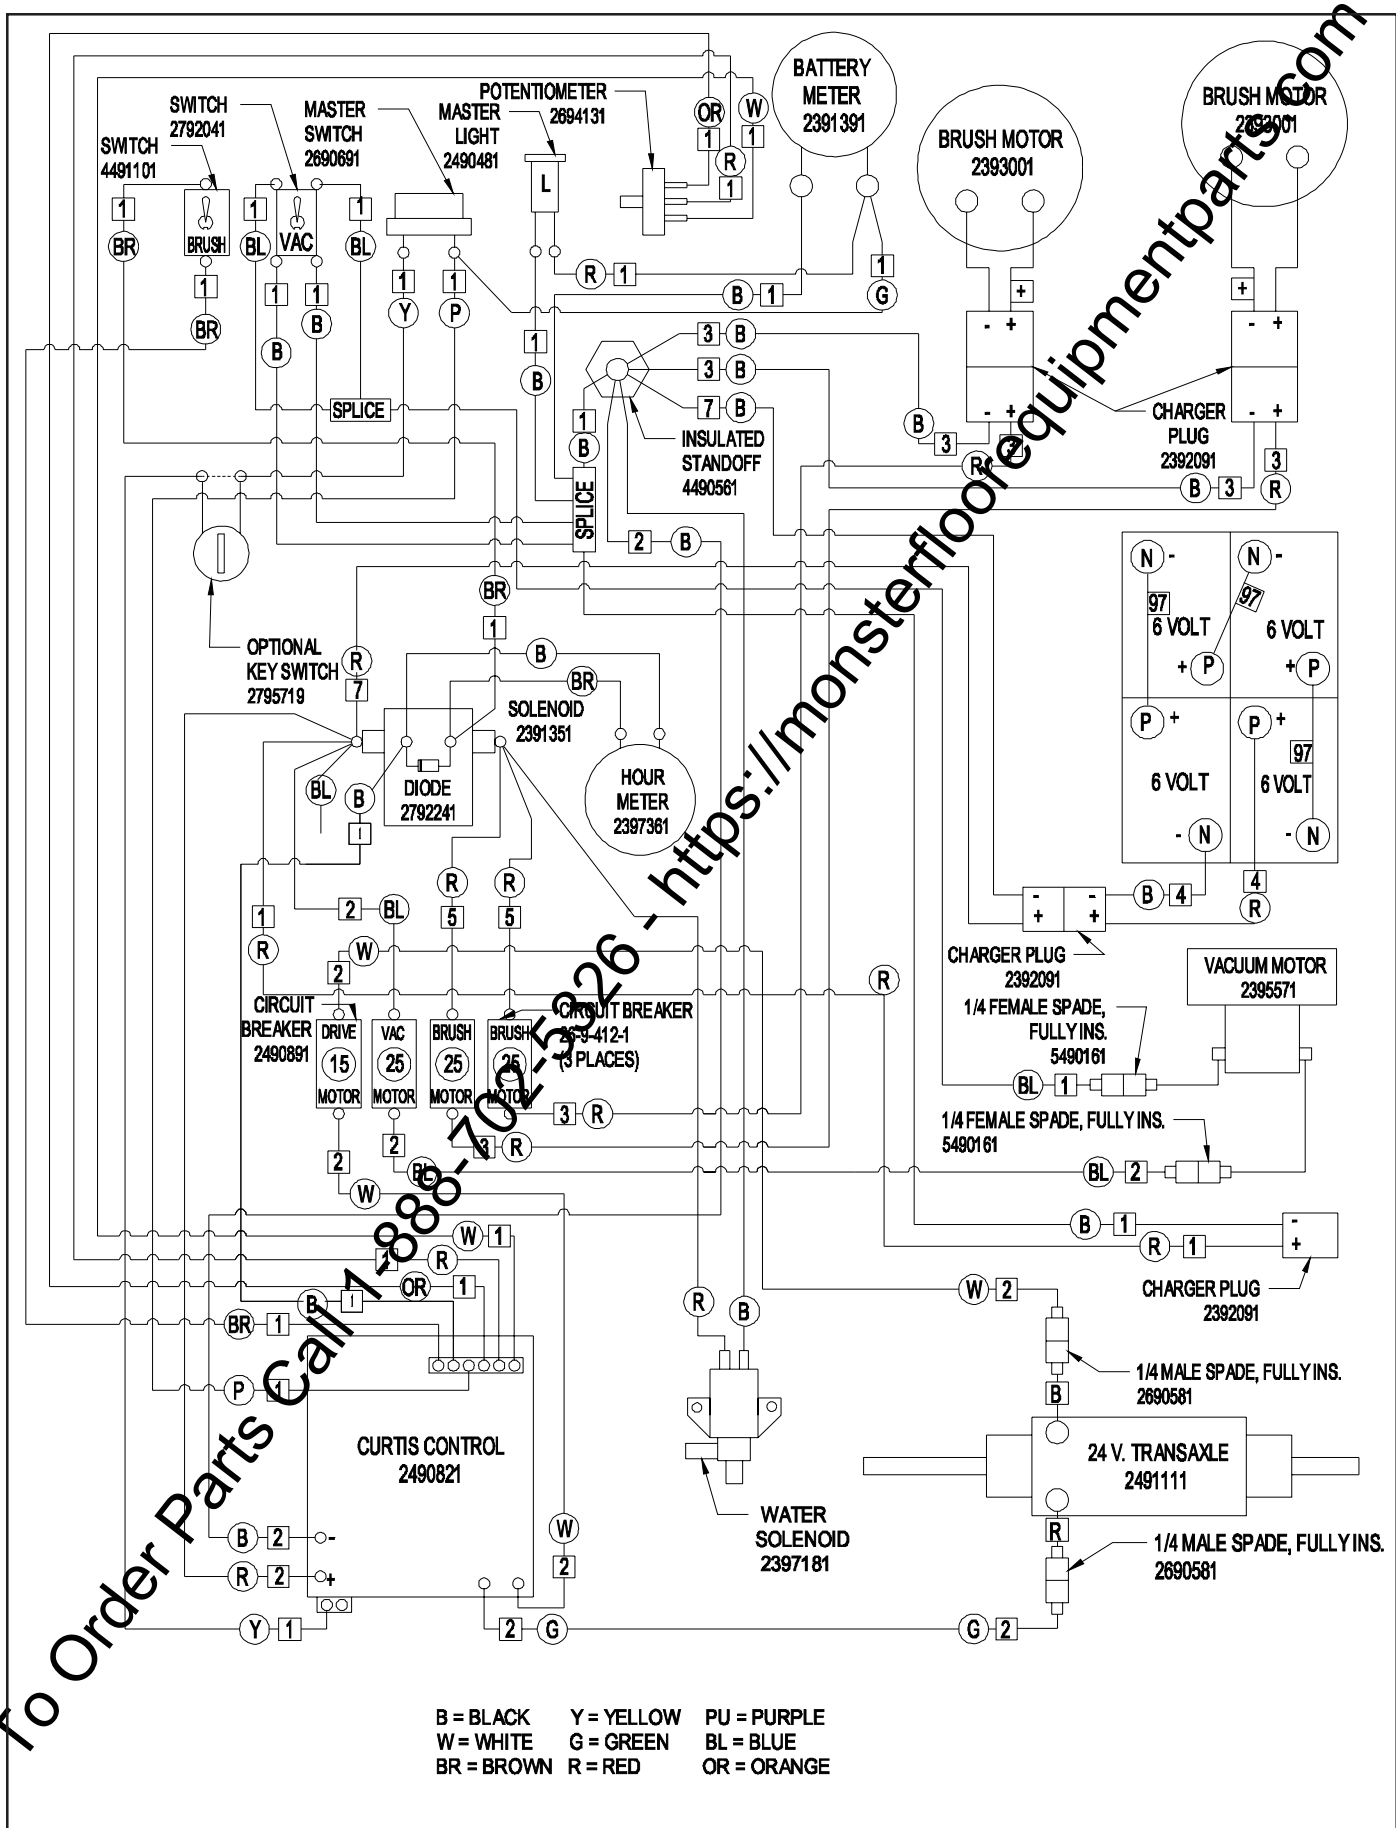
SWITCH
4491101

SWITCH
2792041

MASTER
SWITCH
2690691

MASTER
LIGHT
2490481

POTENTIOMETER
2694131

BATTERY
METER
2391391

BRUSH MOTOR
2393001

BRUSH MOTOR
2393001

1 BR BRUSH 1 BR

1 BL VAC 1 BL

1 B 1 B

1 Y 1 P

L

OR 1 R 1

W 1 1

R 1

B 1

1 G

+ +

- +

- +

- +

- +

SPLICE

1 B

3 B
3 B
7 B

1 B

INSULATED
STANDOFF
4490561

B 3 R

CHARGER
PLUG
2392091

B 3 3 R

SPLICE

2 B

BR 1

N - N -
97 97
6 VOLT 6 VOLT
+ P + P
P + P +
97
6 VOLT 6 VOLT
- N - N

OPTIONAL
KEY SWITCH
2795719

R 7

B

BR

SOLENOID
2391351

HOUR
METER
2397361

DIODE
2792241

BL B 1

2 BL

R 5 R 5

1 R

W

2

CIRCUIT
BREAKER
2490891

DRIVE 15 MOTOR

VAC 25 MOTOR

BRUSH 25 MOTOR

BRUSH 25 MOTOR

CIRCUIT BREAKER
26-9-412-1
(3 PLACES)

3 R

2 3 R

2 BL

W

- +
- +

B 4

4 R

CHARGER PLUG
2392091

R

VACUUM MOTOR
2395571

1/4 FEMALE SPADE,
FULLY INS.
5490161

BL 1

1/4 FEMALE SPADE, FULLY INS.
5490161

BL 2

B 1

R 1

- +

CHARGER PLUG
2392091

W 1

1 R

OR 1

B 1

BR 1

P 1

CURTIS CONTROL
2490821

B 2 -

R 2 +

Y 1

W 2

2 G

R B

WATER
SOLENOID
2397181

W 2

1/4 MALE SPADE, FULLY INS.
2690581

B

24 V. TRANSAXLE
2491111

R

1/4 MALE SPADE, FULLY INS.
2690581

G 2

B = BLACK Y = YELLOW PU = PURPLE
W = WHITE G = GREEN BL = BLUE
BR = BROWN R = RED OR = ORANGE

To Order Parts Call 1-888-702-5326 - https://monsterfloorequipmentparts.com